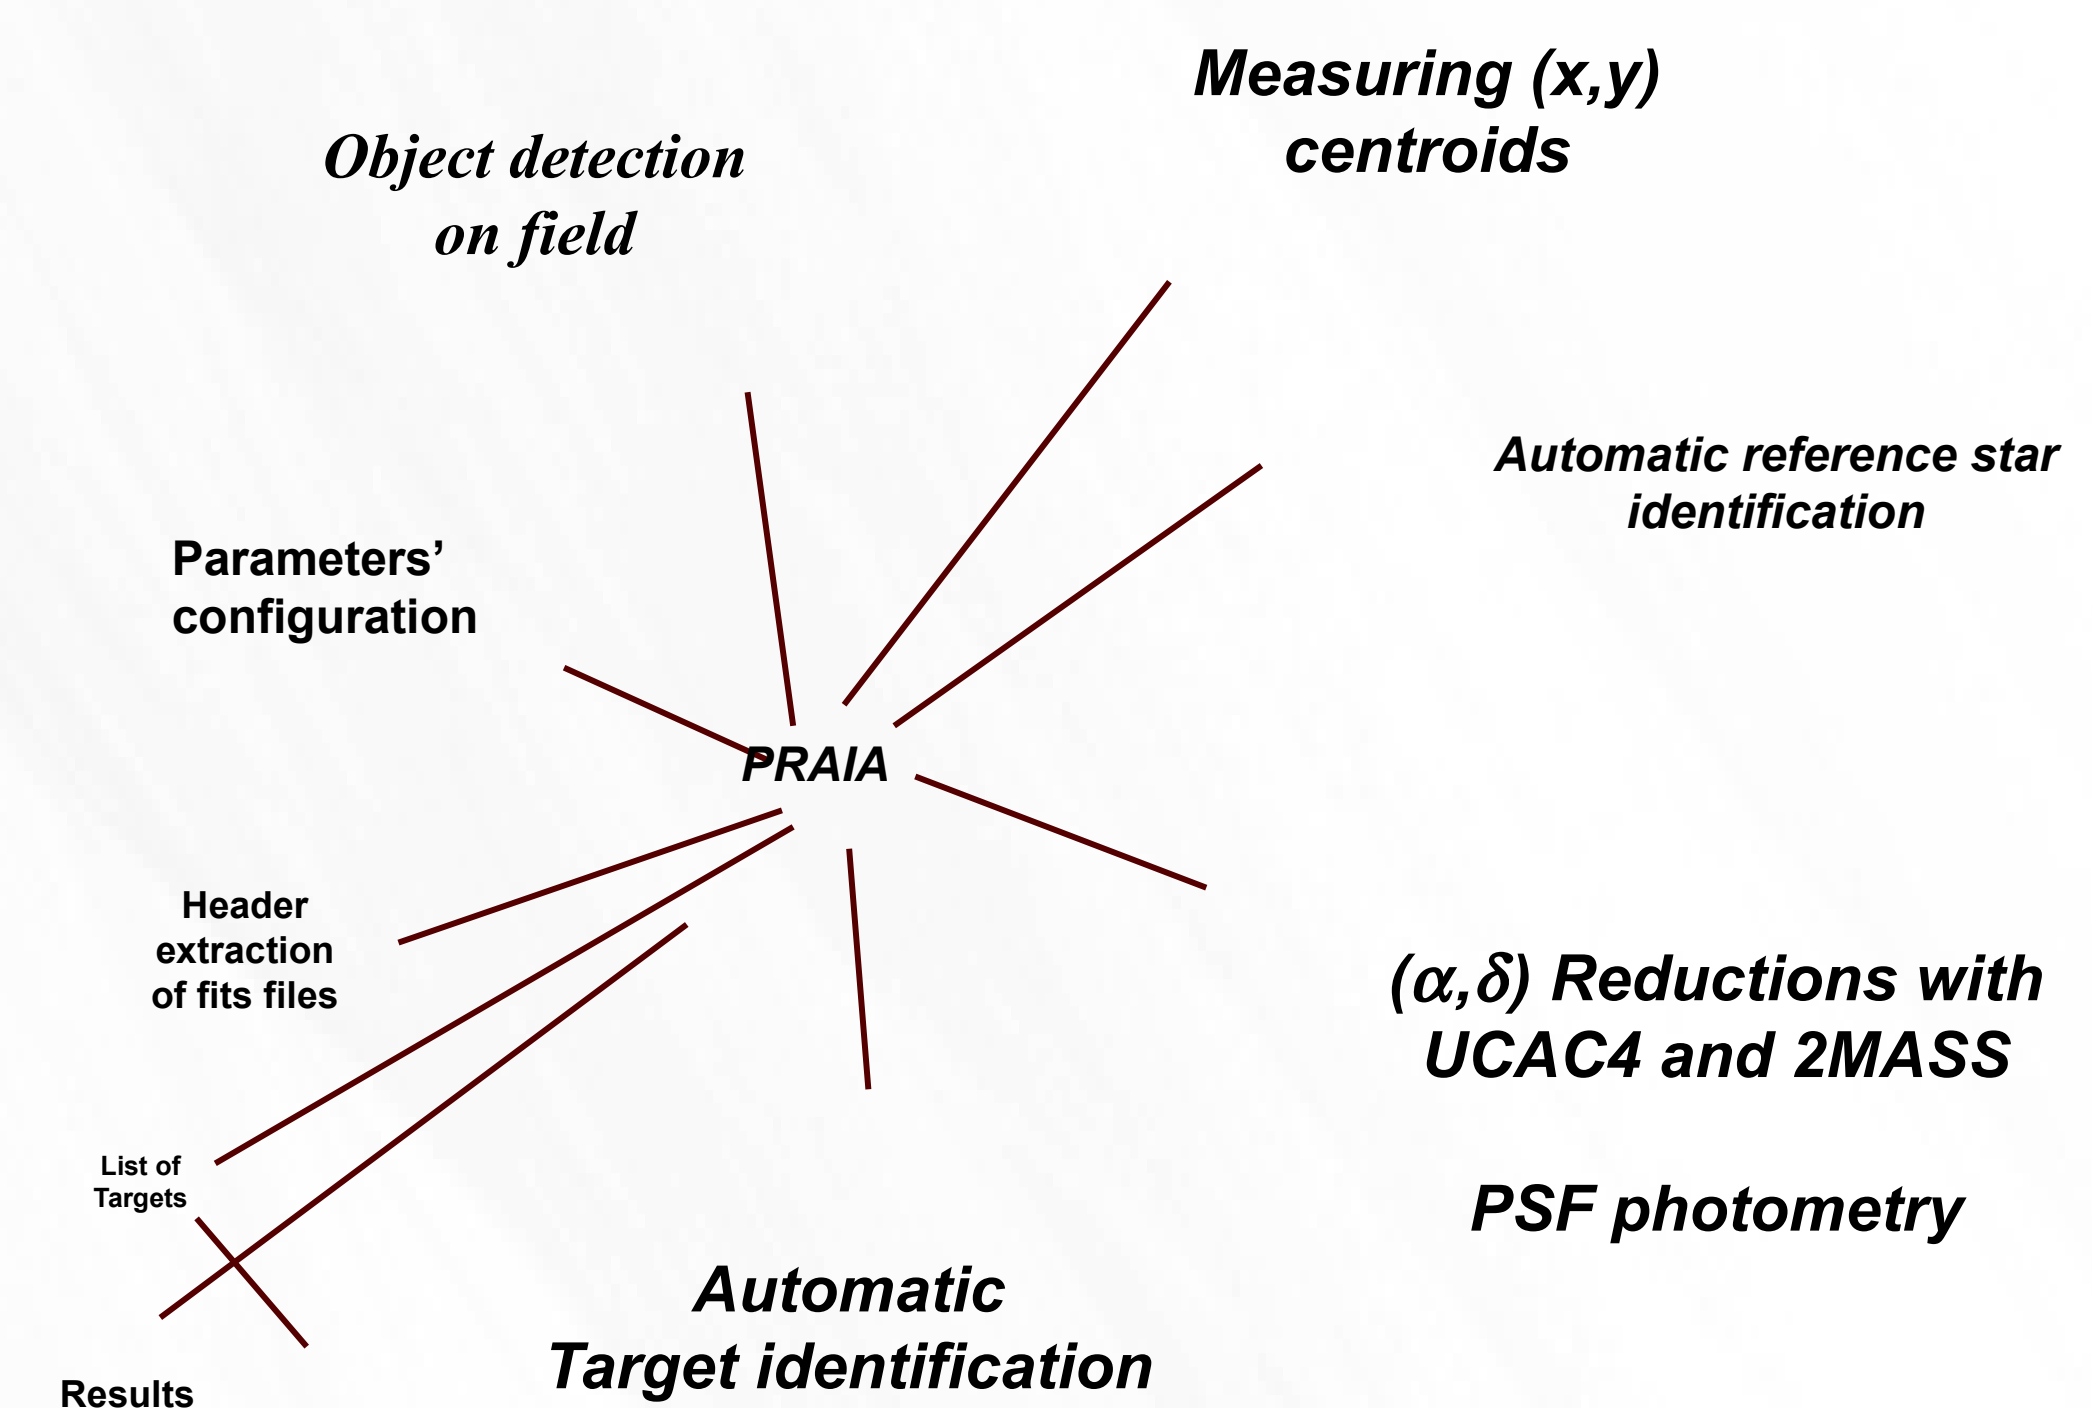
Measuring (x,y) centroids

Object detection on field

Automatic reference star identification

Parameters' configuration

PRAIA

Header extraction of fits files

($\alpha$,$\delta$) Reductions with UCAC4 and 2MASS

List of Targets

PSF photometry

Automatic Target identification

Results